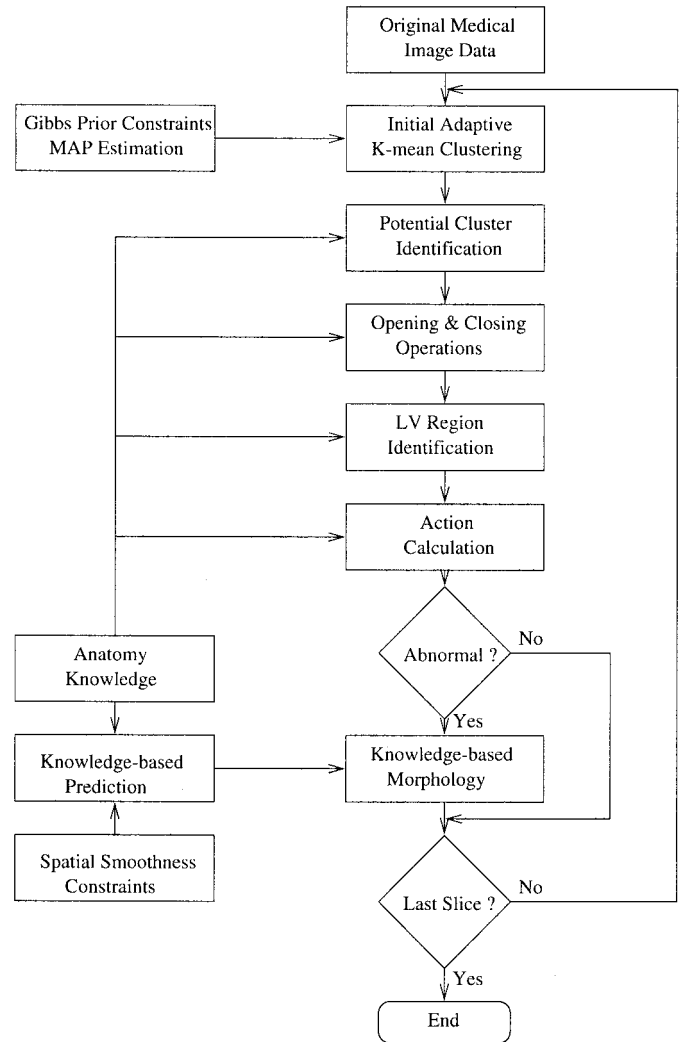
Original Medical Image Data

Gibbs Prior Constraints MAP Estimation

Initial Adaptive K-mean Clustering

Potential Cluster Identification

Opening & Closing Operations

LV Region Identification

Action Calculation

Abnormal ?

No

Yes

Anatomy Knowledge

Knowledge-based Prediction

Knowledge-based Morphology

Spatial Smoothness Constraints

Last Slice ?

No

Yes

End